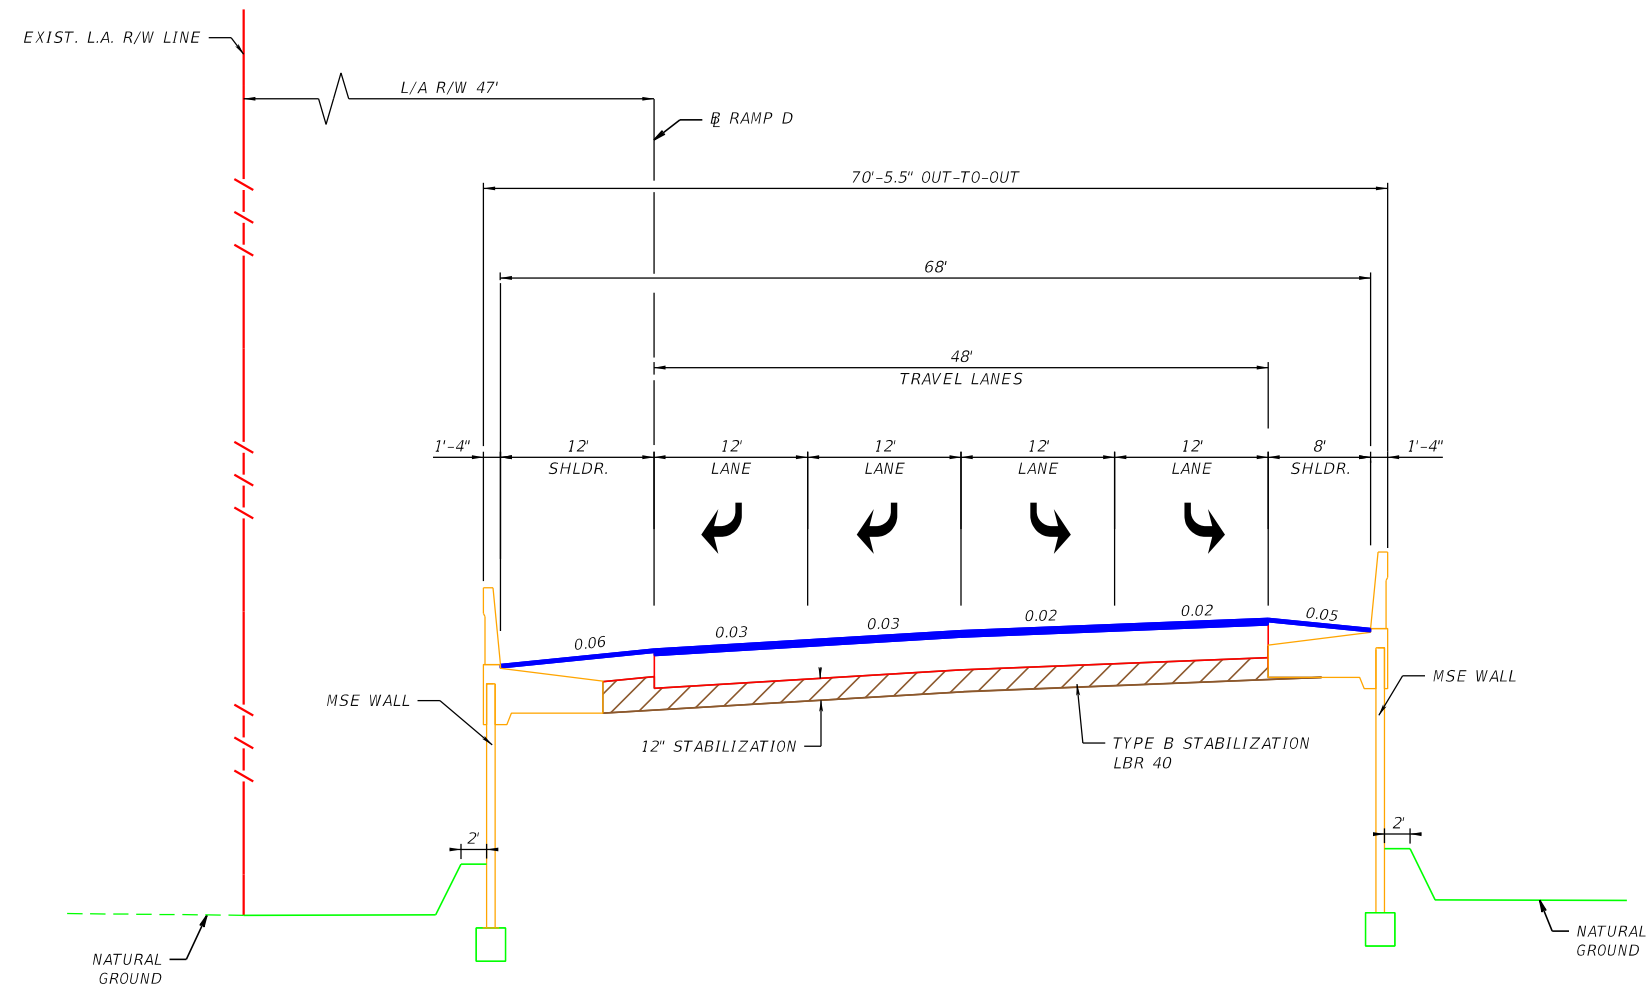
EXIST. L.A. R/W LINE

L/A R/W 47'

℄ RAMP D

70'-5.5" OUT-TO-OUT

68'

48'
TRAVEL LANES

1'-4"
12'
SHLDR.
12'
LANE
12'
LANE
12'
LANE
12'
LANE
8'
SHLDR.
1'-4"

0.06
0.03
0.03
0.02
0.02
0.05

MSE WALL

MSE WALL

12" STABILIZATION

TYPE B STABILIZATION
LBR 40

2'

2'

NATURAL
GROUND

NATURAL
GROUND